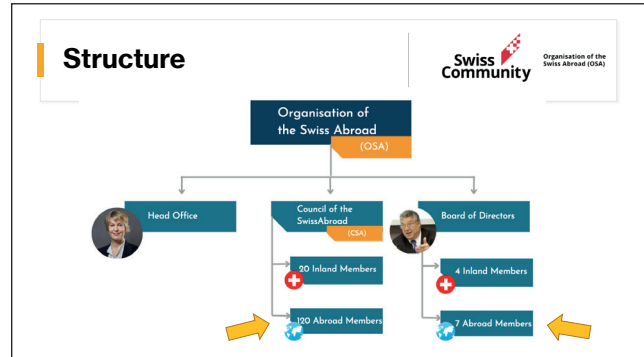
Structure

Swiss Community

Organisation of the Swiss Abroad (OSA)

Organisation of the Swiss Abroad

(OSA)

Head Office

Council of the SwissAbroad

(CSA)

20 Inland Members

120 Abroad Members

Board of Directors

4 Inland Members

7 Abroad Members